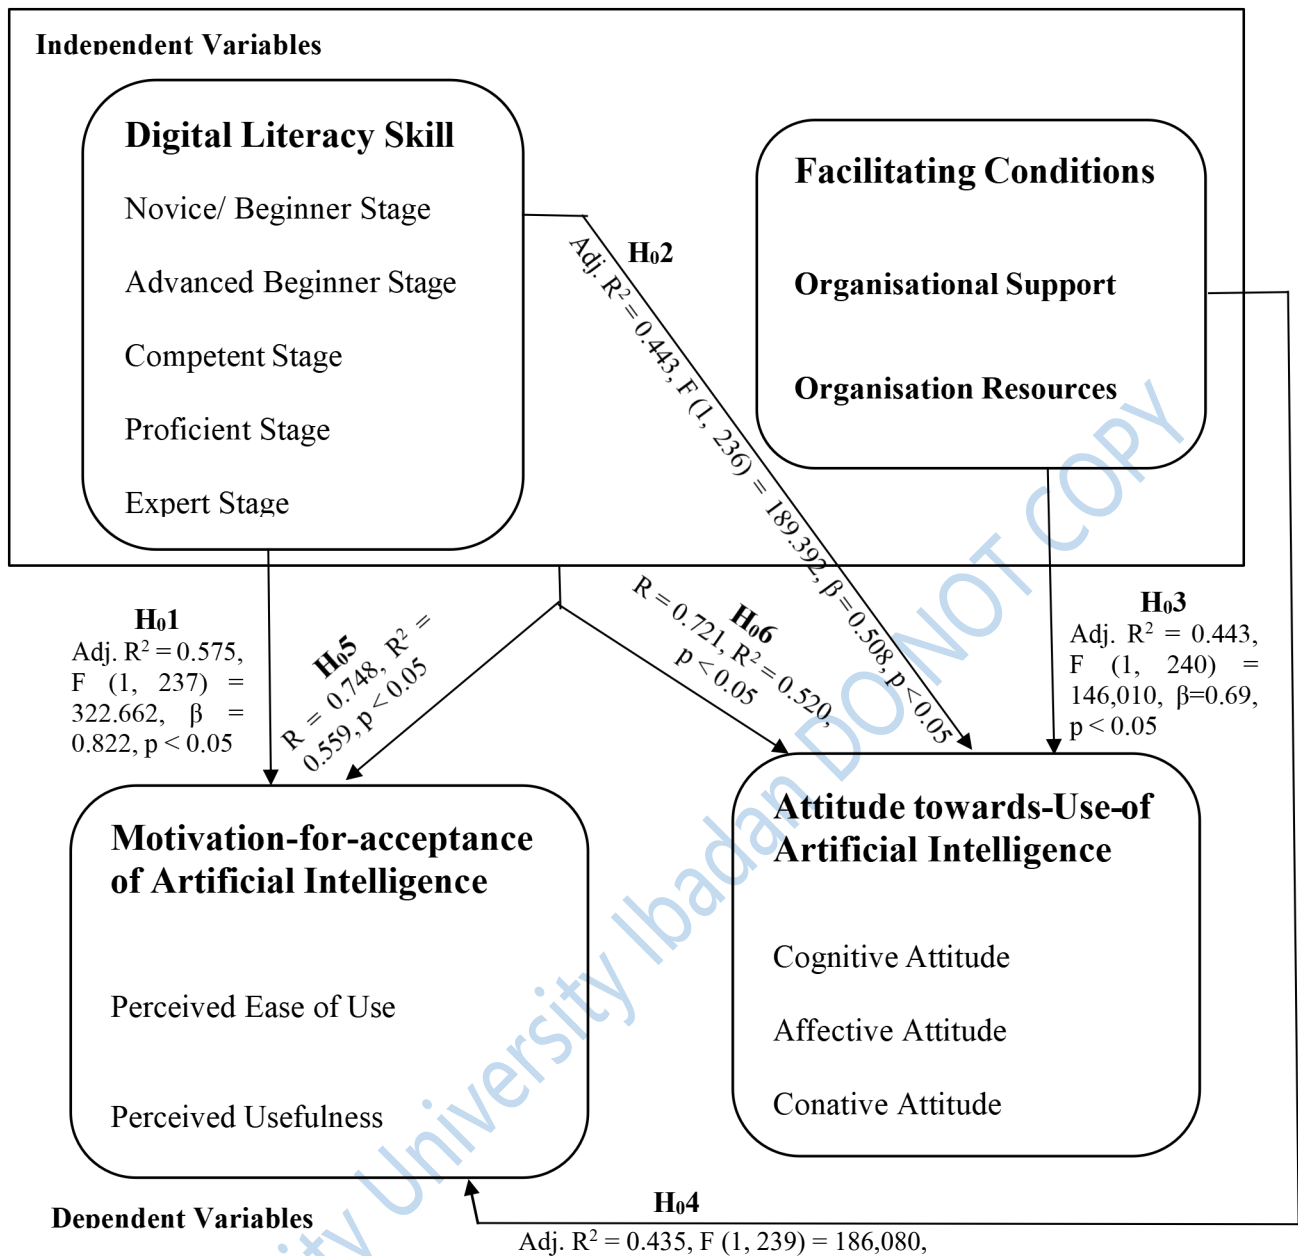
Independent Variables

Digital Literacy Skill

Novice/ Beginner Stage

Advanced Beginner Stage

Competent Stage

Proficient Stage

Expert Stage

Facilitating Conditions

Organisational Support

Organisation Resources

H$_0$2

Adj. R$^2$ = 0.443, F (1, 236) = 189.392, β=0.508, p<0.05

H$_0$1
Adj. R$^2$ = 0.575, F (1, 237) = 322.662, β = 0.822, p < 0.05

H$_0$5
R = 0.748, R$^2$ = 0.559, p<0.05

H$_0$6
R = 0.721, R$^2$ = 0.520, p<0.05

H$_0$3
Adj. R$^2$ = 0.443, F (1, 240) = 146,010, β=0.69, p < 0.05

Motivation-for-acceptance of Artificial Intelligence

Perceived Ease of Use

Perceived Usefulness

Attitude towards-Use-of Artificial Intelligence

Cognitive Attitude

Affective Attitude

Conative Attitude

Dependent Variables

H$_0$4
Adj. R$^2$ = 0.435, F (1, 239) = 186,080,

University Ibadan DO NOT COPY